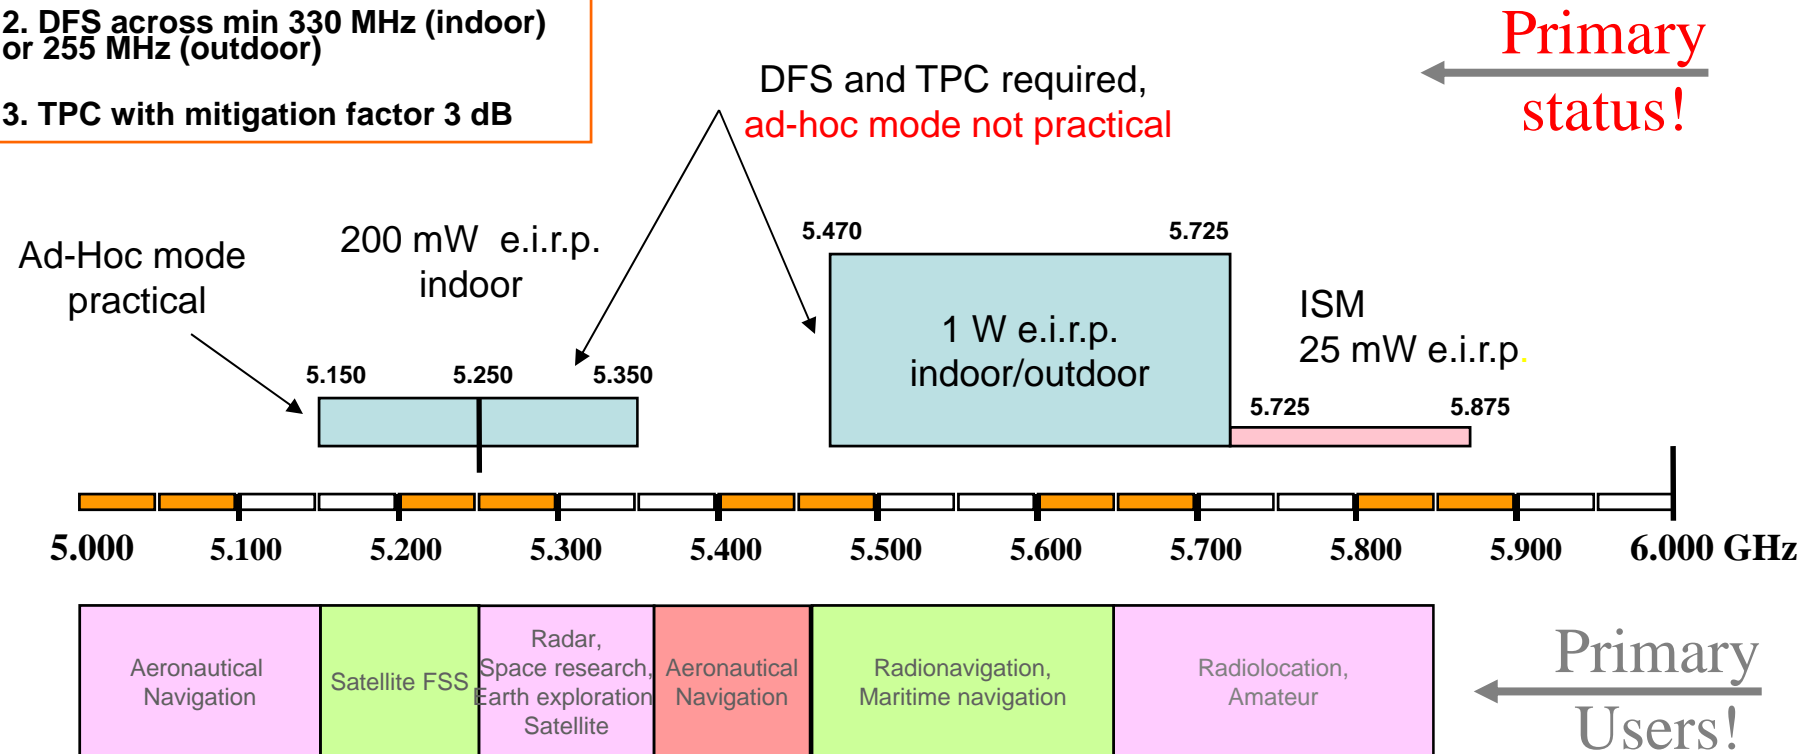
2. DFS across min 330 MHz (indoor) or 255 MHz (outdoor)

3. TPC with mitigation factor 3 dB

DFS and TPC required,
ad-hoc mode not practical

Primary status!

Ad-Hoc mode practical

200 mW e.i.r.p. indoor

5.470

5.725

1 W e.i.r.p. indoor/outdoor

ISM
25 mW e.i.r.p.

5.150

5.250

5.350

5.725

5.875

5.000

5.100

5.200

5.300

5.400

5.500

5.600

5.700

5.800

5.900

6.000 GHz

| Aeronautical Navigation | Satellite FSS | Radar, Space research, Earth exploration Satellite | Aeronautical Navigation | Radionavigation, Maritime navigation | Radiolocation, Amateur |
|---|---|---|---|---|---|

Primary Users!